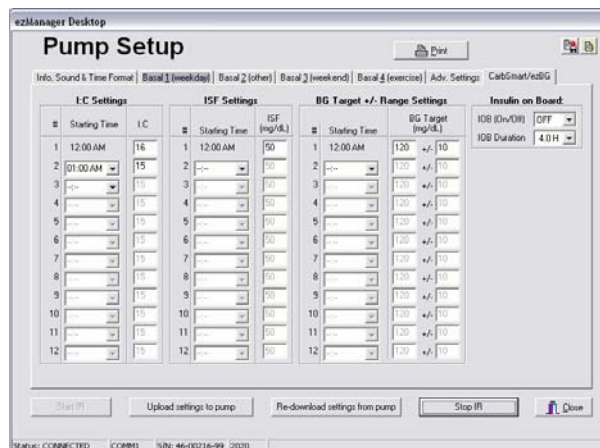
ezManager Desktop

Pump Setup

Print

Info, Sound & Time Format | Basal 1 (weekday) | Basal 2 (other) | Basal 3 (weekend) | Basal 4 (exercise) | Adv. Settings | CarbSmart/ezBG

I:C Settings

| # | Starting Time | I:C |
|---|---|---|
| 1 | 12:00 AM | 16 |
| 2 | 01:00 AM | 15 |
| 3 | --:-- | 15 |
| 4 | --:-- | 15 |
| 5 | --:-- | 15 |
| 6 | --:-- | 15 |
| 7 | --:-- | 15 |
| 8 | --:-- | 15 |
| 9 | --:-- | 15 |
| 10 | --:-- | 15 |
| 11 | --:-- | 15 |
| 12 | --:-- | 15 |

ISF Settings

| # | Starting Time | ISF (mg/dL) |
|---|---|---|
| 1 | 12:00 AM | 50 |
| 2 | --:-- | 50 |
| 3 | --:-- | 50 |
| 4 | --:-- | 50 |
| 5 | --:-- | 50 |
| 6 | --:-- | 50 |
| 7 | --:-- | 50 |
| 8 | --:-- | 50 |
| 9 | --:-- | 50 |
| 10 | --:-- | 50 |
| 11 | --:-- | 50 |
| 12 | --:-- | 50 |

BG Target +/- Range Settings

| # | Starting Time | BG Target (mg/dL) |
|---|---|---|
| 1 | 12:00 AM | 120 +/- 10 |
| 2 | --:-- | 120 +/- 10 |
| 3 | --:-- | 120 +/- 10 |
| 4 | --:-- | 120 +/- 10 |
| 5 | --:-- | 120 +/- 10 |
| 6 | --:-- | 120 +/- 10 |
| 7 | --:-- | 120 +/- 10 |
| 8 | --:-- | 120 +/- 10 |
| 9 | --:-- | 120 +/- 10 |
| 10 | --:-- | 120 +/- 10 |
| 11 | --:-- | 120 +/- 10 |
| 12 | --:-- | 120 +/- 10 |

Insulin on Board:

IOB (On/Off) OFF
IOB Duration 4.0 H

Start IR | Upload settings to pump | Re-download settings from pump | Stop IR | Close

Status: CONNECTED | COM1 | S/N: 46-00216-99 | 2020